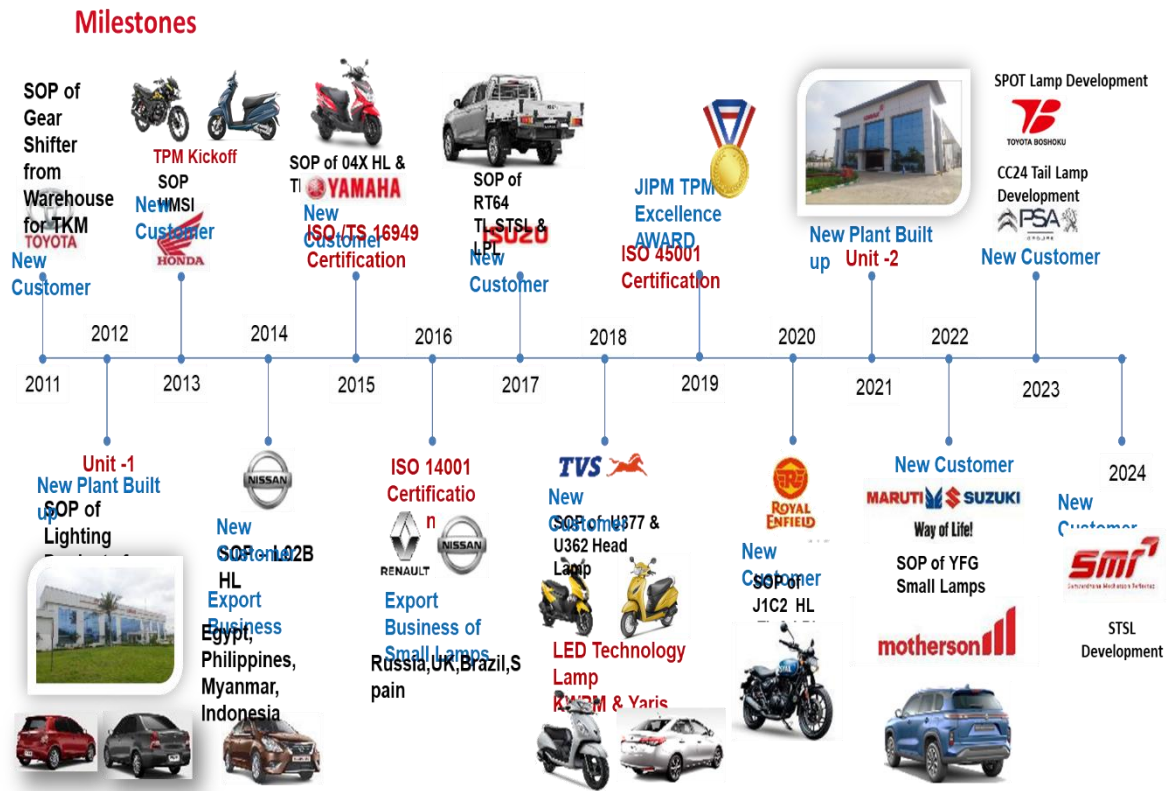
Milestones

SOP of Gear Shifter from Warehouse for TKM
TOYOTA
New Customer

2011

2012

Unit -1
New Plant Built up
SOP of Lighting

TPM Kickoff
SOP HMSI
New Customer
HONDA

2013

2014

NISSAN
New Customer
SOP - L02B HL
Export Business
Egypt, Philippines, Myanmar, Indonesia

SOP of 04X HL & TL
YAMAHA
New Customer
ISO /TS 16949 Certification

2015

2016

ISO 14001 Certification
RENAULT
NISSAN
Export Business of Small Lamps
Russia,UK,Brazil,Spain

SOP of RT64 TL STSL & LPL
ISUZU
New Customer

2017

2018

TVS
New Customer
SOP of U377 & U362 Head Lamp
LED Technology Lamp
RWPM & Yaris

JIPM TPM Excellence AWARD
ISO 45001 Certification

2019

2020

ROYAL ENFIELD
New Customer
SOP of J1C2 HL

New Plant Built up Unit -2

2021

2022

New Customer
MARUTI SUZUKI
Way of Life!
SOP of YFG Small Lamps
motherson

SPOT Lamp Development
TOYOTA BOSHOKU
CC24 Tail Lamp Development
PSA
New Customer

2023

2024

New Customer
SMR
STSL Development